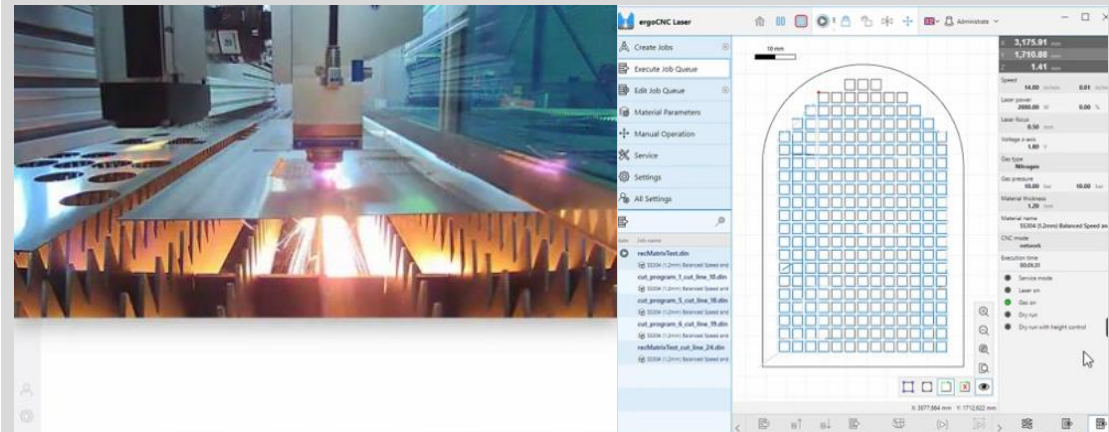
ergoCNC Laser

Administrator

Create Jobs
Execute Job Queue
Edit Job Queue
Material Parameters
Manual Operation
Service
Settings
All Settings

Job name
recMatrixTest.din
SS304 (1.2mm) Balanced Speed and
cut_program_1_cut_line_10.din
SS304 (1.2mm) Balanced Speed and
cut_program_5_cut_line_18.din
SS304 (1.2mm) Balanced Speed and
cut_program_6_cut_line_19.din
SS304 (1.2mm) Balanced Speed and
recMatrixTest_cut_line_24.din
SS304 (1.2mm) Balanced Speed and

10 mm

X: 3077.664 mm Y: 1712.622 mm

3,175.91
1,710.88
1.41

Speed
14.00 0.01
Laser power
2000.00 W 0.00 %
Laser focus
0.50 mm
Voltage z-axis
1.80 V
Gas type
Nitrogen
Gas pressure
10.00 bar 10.00 bar
Material thickness
1.20 mm
Material name
SS304 (1.2mm) Balanced Speed an
CNC mode
network
Execution time
00:09:20

Service mode
Laser on
Gas on
Dry run
Dry run with height control